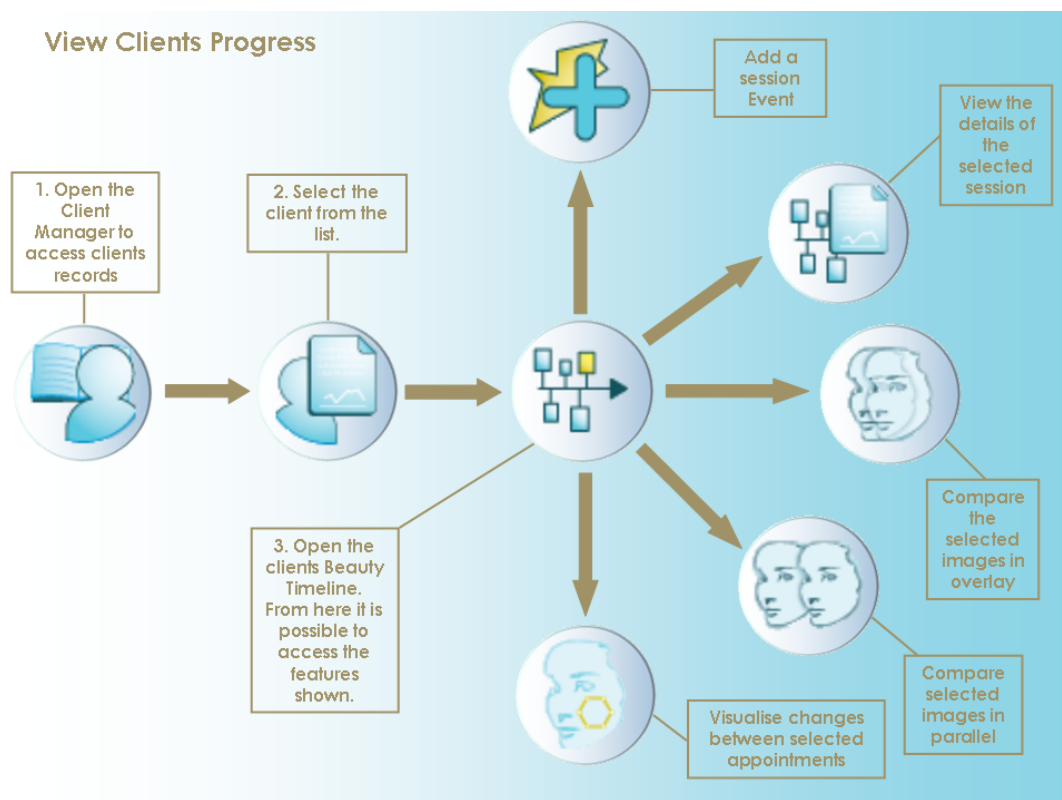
View Clients Progress

1. Open the Client Manager to access clients records

2. Select the client from the list.

3. Open the clients Beauty Timeline. From here it is possible to access the features shown.

Add a session Event

View the details of the selected session

Compare the selected images in overlay

Compare selected images in parallel

Visualise changes between selected appointments